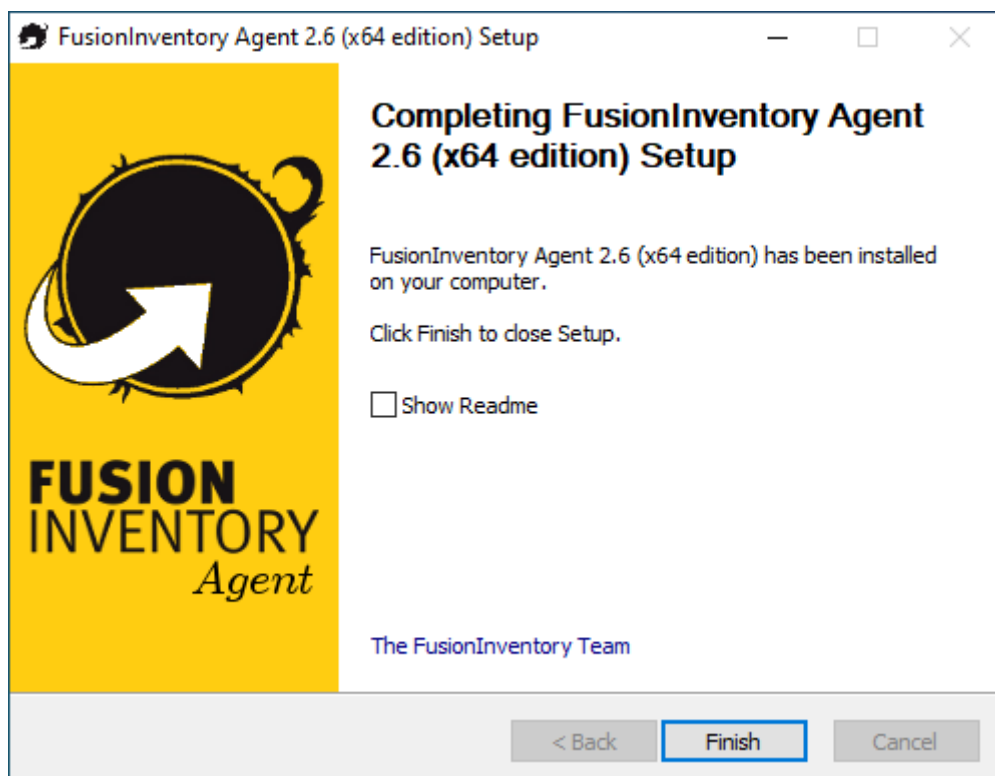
FusionInventory Agent 2.6 (x64 edition) Setup

FUSION
INVENTORY
Agent

Completing FusionInventory Agent 2.6 (x64 edition) Setup

FusionInventory Agent 2.6 (x64 edition) has been installed on your computer.

Click Finish to close Setup.

Show Readme

The FusionInventory Team

< Back
Finish
Cancel